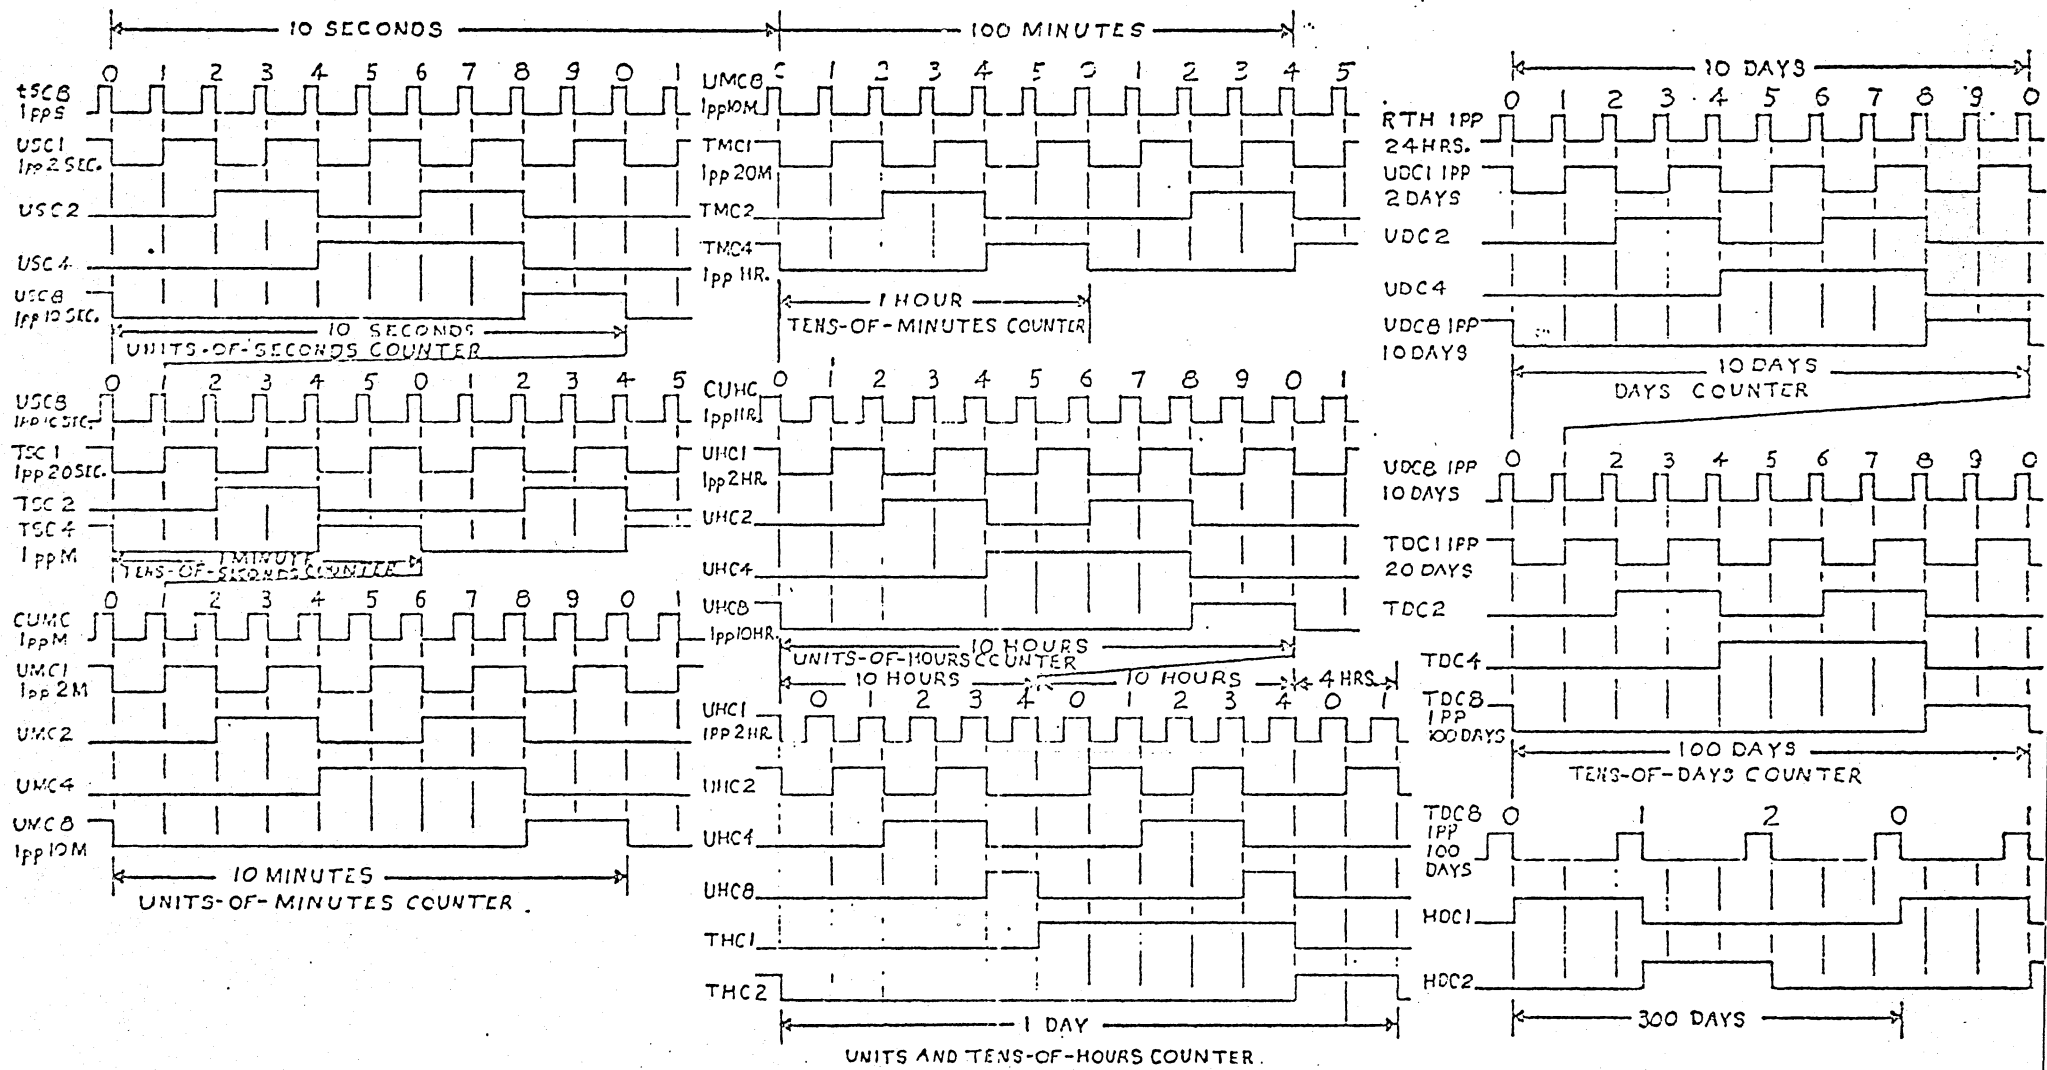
10 SECONDS

0 1 2 3 4 5 6 7 8 9 0 1

tSC8 1PPS

USC1 1pp 2 SEC.

USC2

USC4

USC8 1pp 10 SEC.

10 SECONDS
UNITS-OF-SECONDS COUNTER

0 1 2 3 4 5 0 1 2 3 4 5

USC8 1pp 10 SEC.

TSC1 1pp 20 SEC.

TSC2

TSC4 1 pp M

1 MINUTE
TENS-OF-SECONDS COUNTER

0 1 2 3 4 5 6 7 8 9 0 1

CUMC 1ppM

UMC1 1pp 2M

UMC2

UMC4

UMC8 1pp 10M

10 MINUTES
UNITS-OF-MINUTES COUNTER.

100 MINUTES

0 1 2 3 4 5 0 1 2 3 4 5

UMC8 1pp 10M

TMC1 1pp 20M

TMC2

TMC4 1pp HR.

1 HOUR
TENS-OF-MINUTES COUNTER

0 1 2 3 4 5 6 7 8 9 0 1

CUHC 1pp 1HR.

UHC1 1pp 2HR.

UHC2

UHC4

UHC8 1pp 10HR.

10 HOURS
UNITS-OF-HOURS COUNTER

10 HOURS 10 HOURS 4 HRS.

0 1 2 3 4 0 1 2 3 4 0 1

UHC1 1PP 2HR.

UHC2

UHC4

UHC8

THC1

THC2

1 DAY

UNITS AND TENS-OF-HOURS COUNTER.

10 DAYS

0 1 2 3 4 5 6 7 8 9 0

RTH 1PP 24HRS.

UDC1 1PP 2 DAYS

UDC2

UDC4

UDC8 1PP 10 DAYS

10 DAYS
DAYS COUNTER

0 1 2 3 4 5 6 7 8 9 0

UDC8 1PP 10 DAYS

TDC1 1PP 20 DAYS

TDC2

TDC4

TDC8 1PP 100 DAYS

100 DAYS
TENS-OF-DAYS COUNTER

0 1 2 0

TDC8 1PP 100 DAYS

HDC1

HDC2

300 DAYS